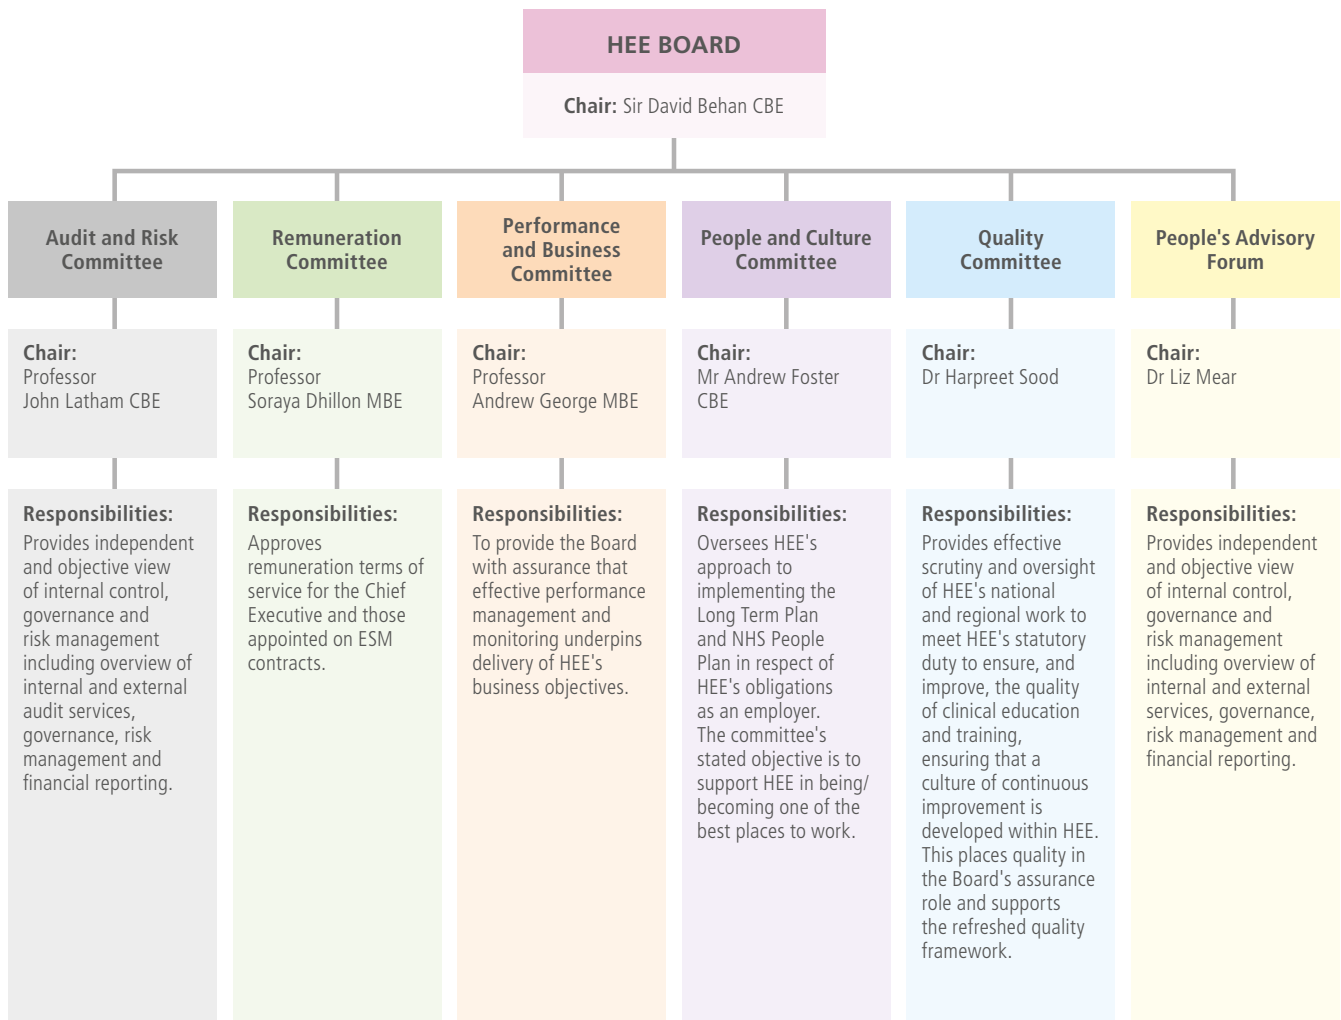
HEE BOARD

Chair: Sir David Behan CBE

Audit and Risk Committee

Chair:
Professor
John Latham CBE

Responsibilities:
Provides independent and objective view of internal control, governance and risk management including overview of internal and external audit services, governance, risk management and financial reporting.

Remuneration Committee

Chair:
Professor
Soraya Dhillon MBE

Responsibilities:
Approves remuneration terms of service for the Chief Executive and those appointed on ESM contracts.

Performance and Business Committee

Chair:
Professor
Andrew George MBE

Responsibilities:
To provide the Board with assurance that effective performance management and monitoring underpins delivery of HEE's business objectives.

People and Culture Committee

Chair:
Mr Andrew Foster CBE

Responsibilities:
Oversees HEE's approach to implementing the Long Term Plan and NHS People Plan in respect of HEE's obligations as an employer. The committee's stated objective is to support HEE in being/becoming one of the best places to work.

Quality Committee

Chair:
Dr Harpreet Sood

Responsibilities:
Provides effective scrutiny and oversight of HEE's national and regional work to meet HEE's statutory duty to ensure, and improve, the quality of clinical education and training, ensuring that a culture of continuous improvement is developed within HEE. This places quality in the Board's assurance role and supports the refreshed quality framework.

People's Advisory Forum

Chair:
Dr Liz Mear

Responsibilities:
Provides independent and objective view of internal control, governance and risk management including overview of internal and external services, governance, risk management and financial reporting.